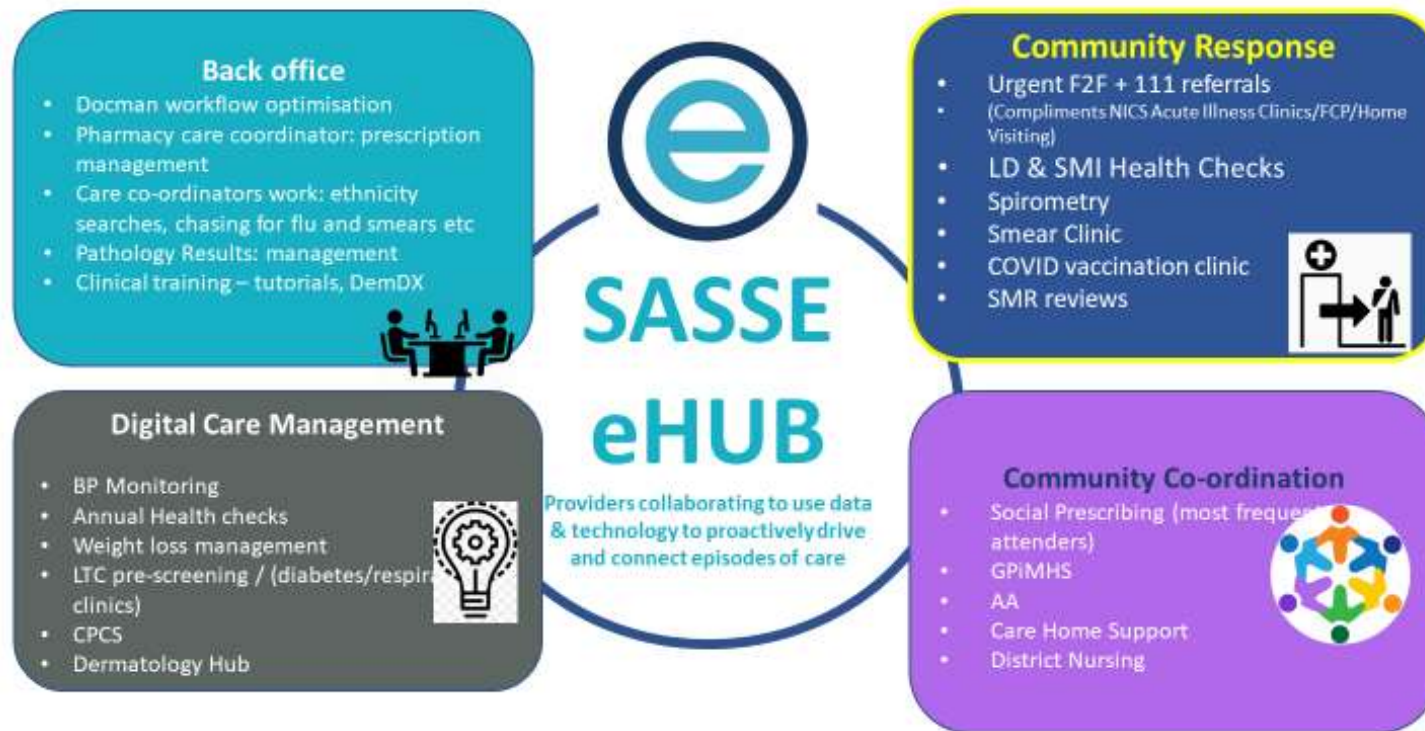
Back office

- Docman workflow optimisation
- Pharmacy care coordinator: prescription management
- Care co-ordinators work: ethnicity searches, chasing for flu and smears etc
- Pathology Results: management
- Clinical training – tutorials, DemDX

e

SASSE eHUB

Providers collaborating to use data & technology to proactively drive and connect episodes of care

Community Response

- Urgent F2F + 111 referrals
- (Compliments NICS Acute Illness Clinics/FCP/Home Visiting)
- LD & SMI Health Checks
- Spirometry
- Smear Clinic
- COVID vaccination clinic
- SMR reviews

Digital Care Management

- BP Monitoring
- Annual Health checks
- Weight loss management
- LTC pre-screening / (diabetes/respira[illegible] clinics)
- CPCS
- Dermatology Hub

Community Co-ordination

- Social Prescribing (most freque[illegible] attenders)
- GPiMHS
- AA
- Care Home Support
- District Nursing